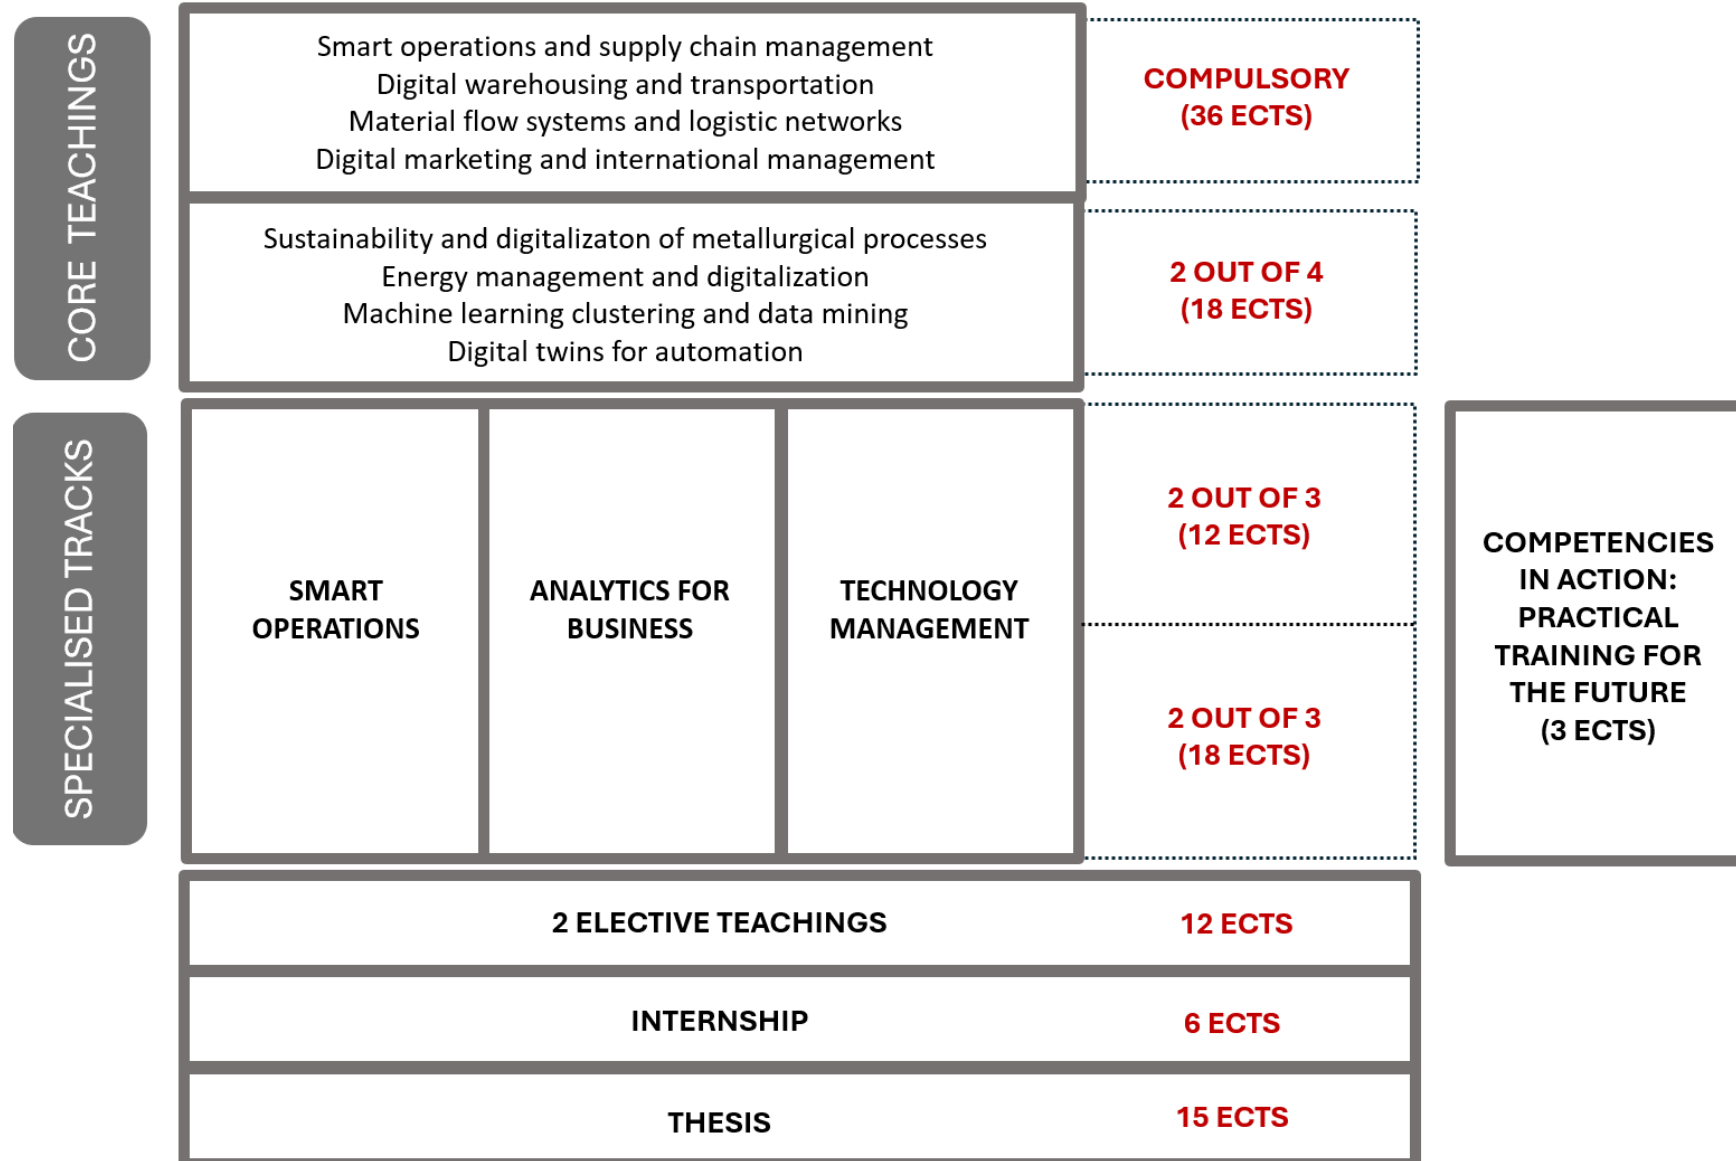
CORE TEACHINGS

Smart operations and supply chain management
Digital warehousing and transportation
Material flow systems and logistic networks
Digital marketing and international management

COMPULSORY
(36 ECTS)

Sustainability and digitalizaton of metallurgical processes
Energy management and digitalization
Machine learning clustering and data mining
Digital twins for automation

2 OUT OF 4
(18 ECTS)

SPECIALISED TRACKS

SMART OPERATIONS

ANALYTICS FOR BUSINESS

TECHNOLOGY MANAGEMENT

2 OUT OF 3
(12 ECTS)

2 OUT OF 3
(18 ECTS)

COMPETENCIES IN ACTION: PRACTICAL TRAINING FOR THE FUTURE (3 ECTS)

2 ELECTIVE TEACHINGS 12 ECTS

INTERNSHIP 6 ECTS

THESIS 15 ECTS